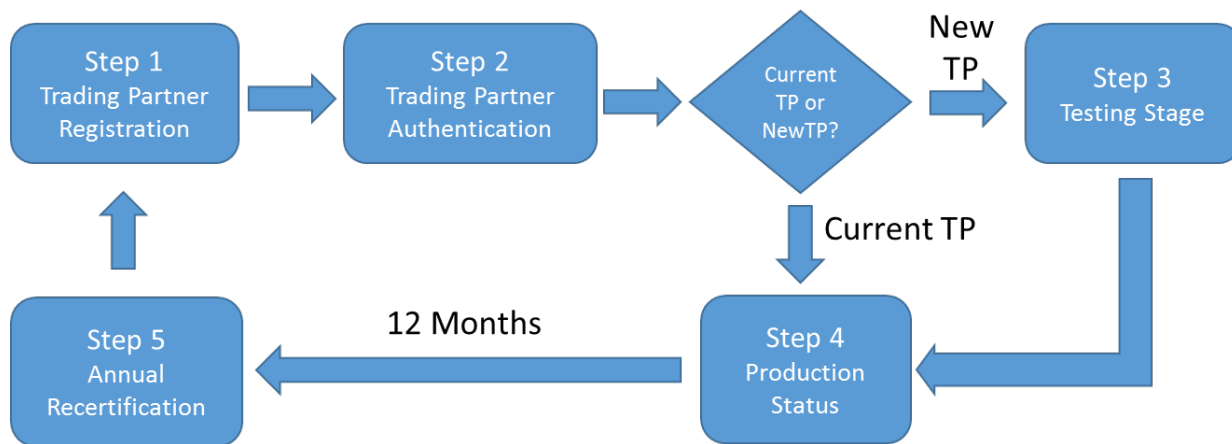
Step 1
Trading Partner
Registration

Step 2
Trading Partner
Authentication

Current
TP or
NewTP?

New
TP

Step 3
Testing Stage

Current TP

12 Months

Step 5
Annual
Recertification

Step 4
Production
Status